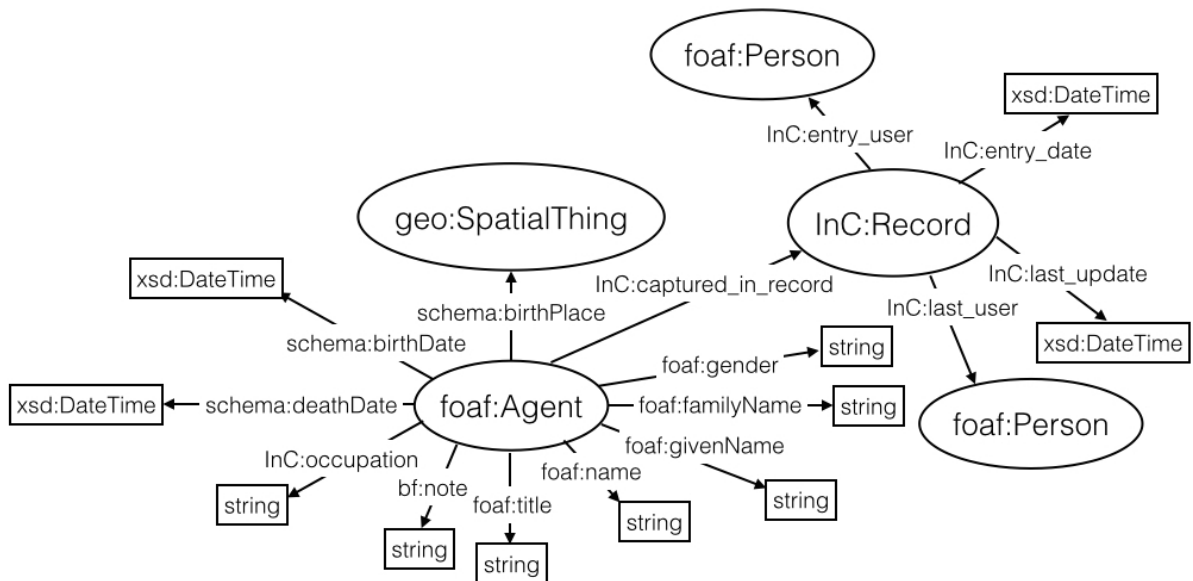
foaf:Person

xsd:DateTime

InC:entry_user

InC:entry_date

geo:SpatialThing

InC:Record

xsd:DateTime

InC:captured_in_record

InC:last_update

schema:birthPlace

InC:last_user

schema:birthDate

foaf:gender

string

xsd:DateTime

xsd:DateTime

schema:deathDate

foaf:Agent

foaf:familyName

string

foaf:Person

foaf:givenName

InC:occupation

foaf:name

bf:note

string

string

foaf:title

string

string

string

string